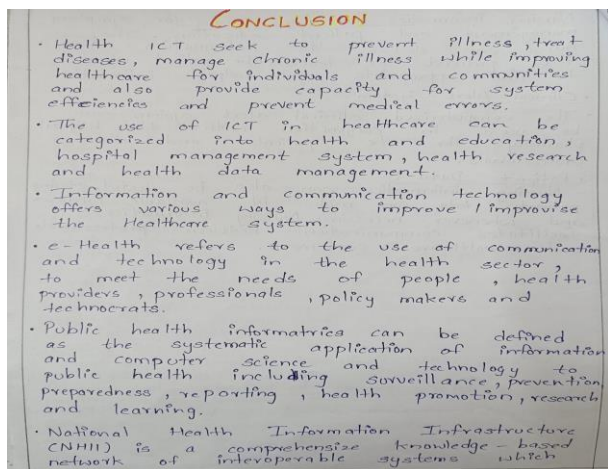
CONCLUSION

· Health ICT seek to prevent illness, treat diseases, manage chronic illness while improving healthcare for individuals and communities and also provide capacity for system efficiencies and prevent medical errors.

· The use of ICT in healthcare can be categorized into health and education, hospital management system, health research and health data management.

· Information and communication technology offers various ways to improve / improvise the Healthcare system.

· e-Health refers to the use of communication and technology in the health sector, to meet the needs of people, health providers, professionals, policy makers and technocrats.

· Public health informatrics can be defined as the systematic application of information and computer science and technology to public health including sorveillance, prevention, preparedness, reporting, health promotion, research and learning.

· National Health Information Infrastructure (NHII) is a comprehensize knowledge-based network of interoperable systems which